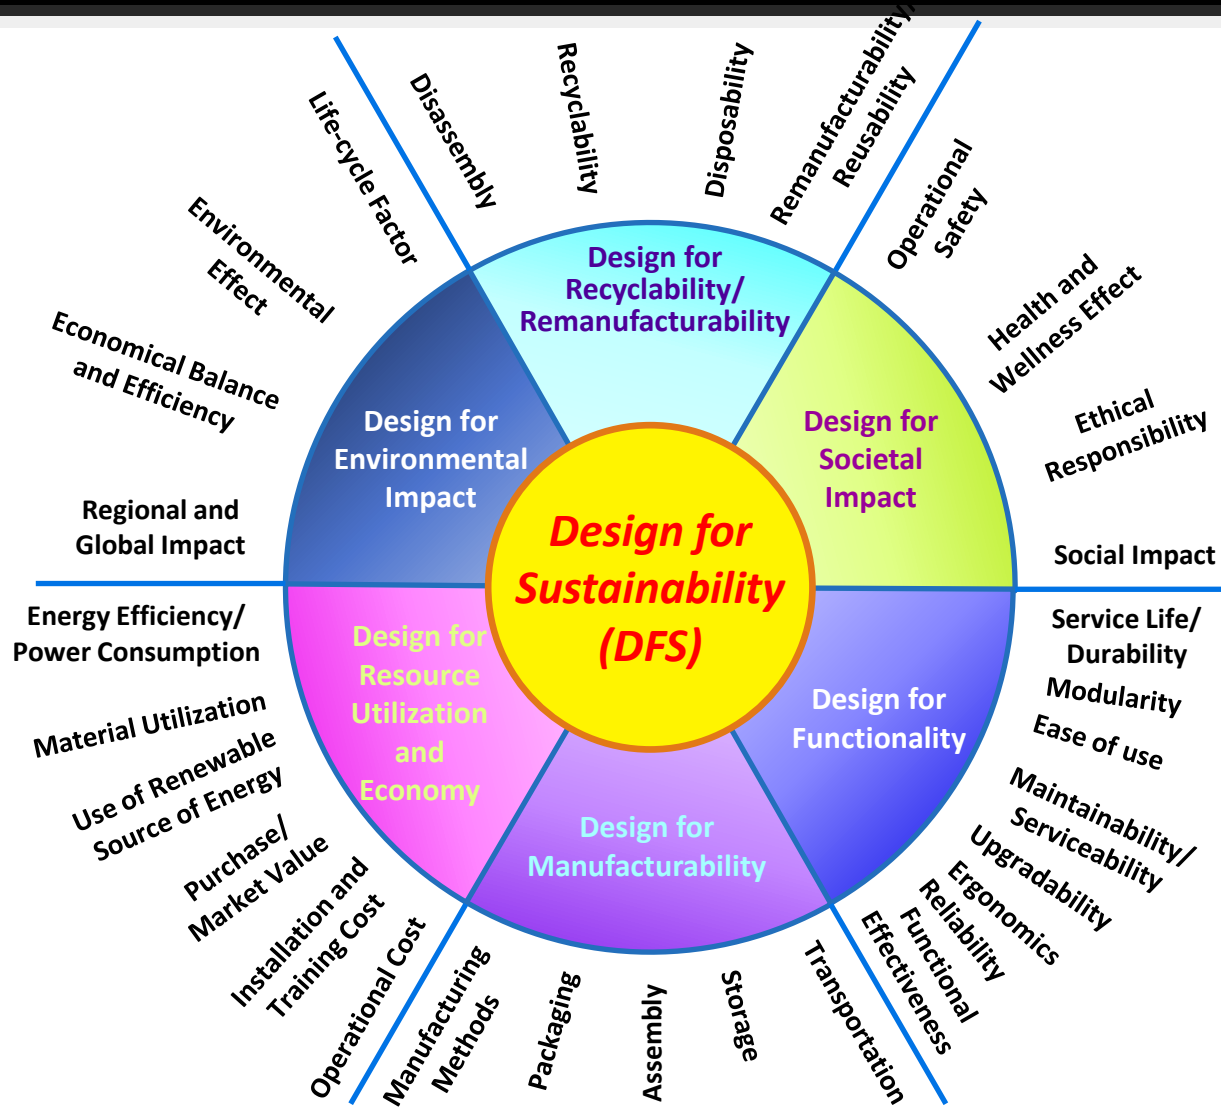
Design for Sustainability (DFS)

Design for Recyclability/ Remanufacturability

Disassembly

Recyclability

Disposability

Remanufacturability/ Reusability

Design for Societal Impact

Operational Safety

Health and Wellness Effect

Ethical Responsibility

Social Impact

Design for Functionality

Service Life/ Durability

Modularity

Ease of use

Maintainability/ Serviceability

Upgradability

Ergonomics

Reliability

Functional Effectiveness

Design for Manufacturability

Transportation

Storage

Assembly

Packaging

Manufacturing Methods

Design for Resource Utilization and Economy

Operational Cost

Installation and Training Cost

Purchase/ Market Value

Use of Renewable Source of Energy

Material Utilization

Energy Efficiency/ Power Consumption

Design for Environmental Impact

Regional and Global Impact

Economical Balance and Efficiency

Environmental Effect

Life-cycle Factor